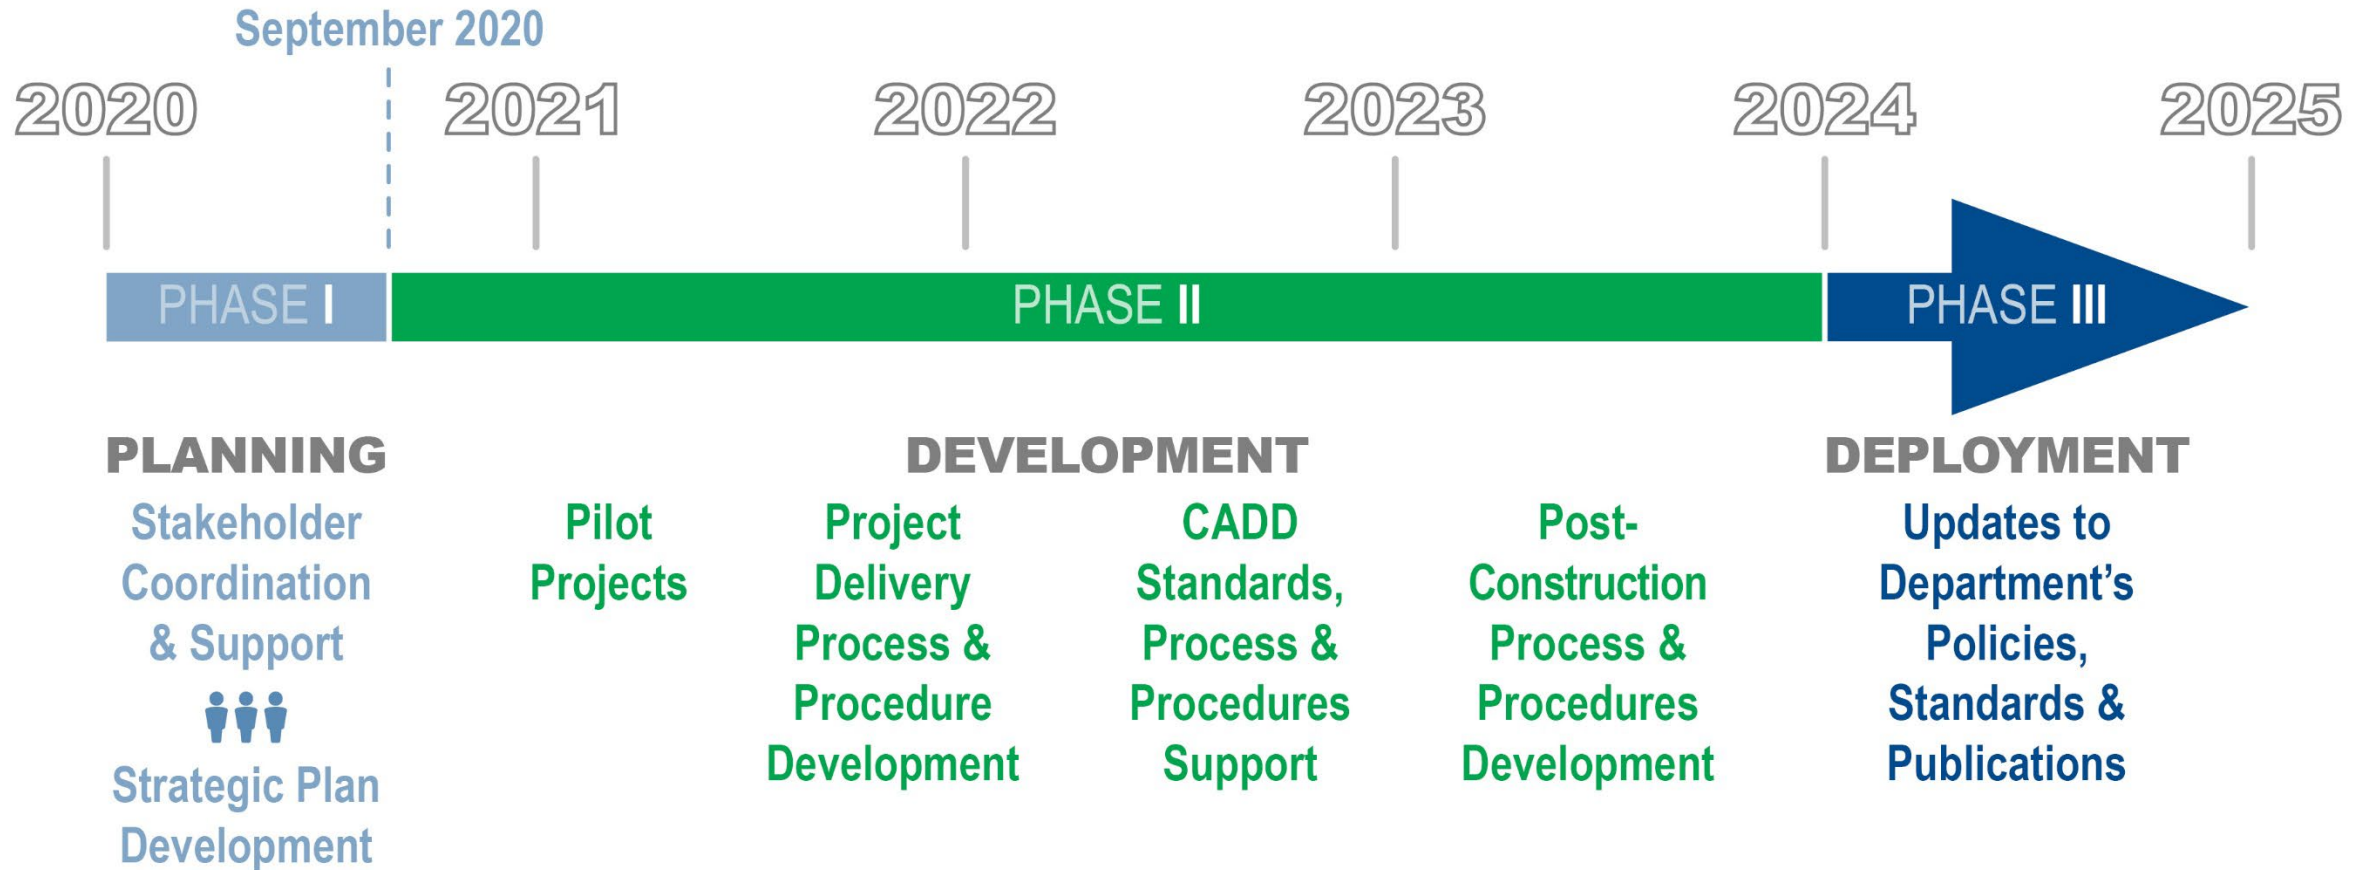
September 2020

2020 2021 2022 2023 2024 2025

PHASE I

PHASE II

PHASE III

PLANNING

Stakeholder Coordination & Support

Strategic Plan Development

DEVELOPMENT

Pilot Projects

Project Delivery Process & Procedure Development

CADD Standards, Process & Procedures Support

Post-Construction Process & Procedures Development

DEPLOYMENT

Updates to Department's Policies, Standards & Publications